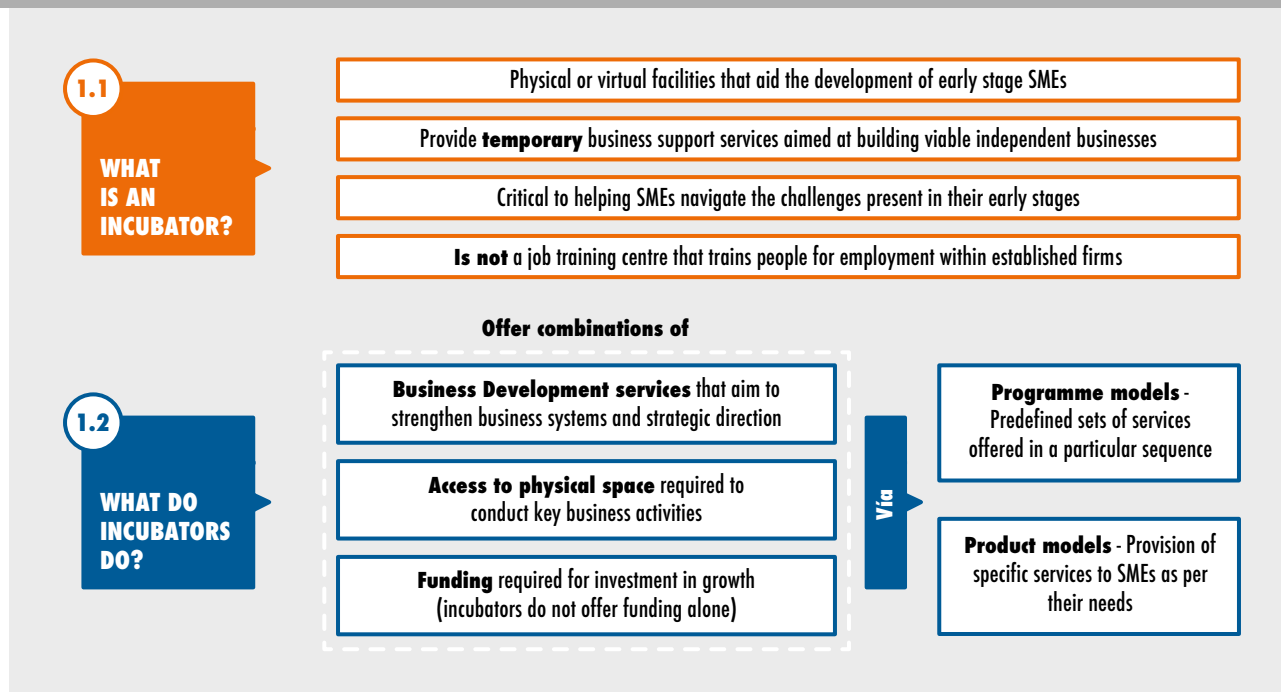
1.1

WHAT IS AN INCUBATOR?

Physical or virtual facilities that aid the development of early stage SMEs

Provide **temporary** business support services aimed at building viable independent businesses

Critical to helping SMEs navigate the challenges present in their early stages

**Is not** a job training centre that trains people for employment within established firms

Offer combinations of

1.2

WHAT DO INCUBATORS DO?

**Business Development services** that aim to strengthen business systems and strategic direction

**Access to physical space** required to conduct key business activities

**Funding** required for investment in growth (incubators do not offer funding alone)

Via

**Programme models** - Predefined sets of services offered in a particular sequence

**Product models** - Provision of specific services to SMEs as per their needs